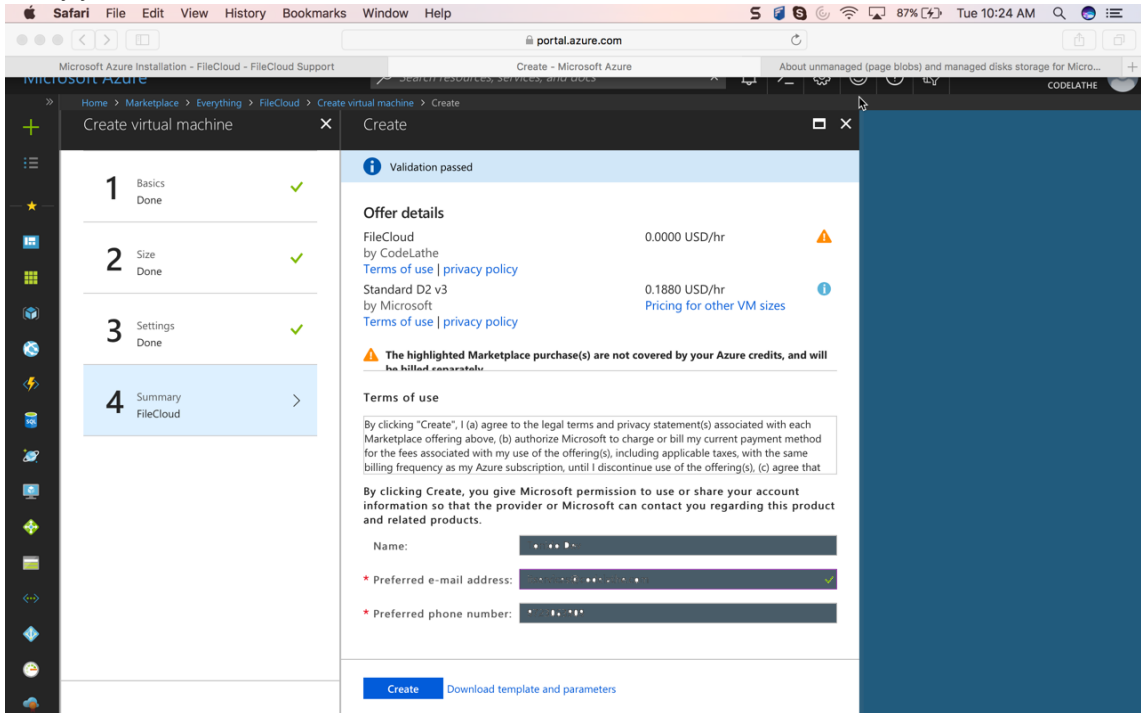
Safari File Edit View History Bookmarks Window Help

87% Tue 10:24 AM

portal.azure.com

Microsoft Azure Installation - FileCloud - FileCloud Support

Create - Microsoft Azure

About unmanaged (page blobs) and managed disks storage for Micro...

Microsoft Azure

Search resources, services, and docs

CODELATHE

Home > Marketplace > Everything > FileCloud > Create virtual machine > Create

Create virtual machine

1 Basics Done

2 Size Done

3 Settings Done

4 Summary FileCloud

Create

Validation passed

Offer details

FileCloud
by CodeLathe
Terms of use | privacy policy

0.0000 USD/hr

Standard D2 v3
by Microsoft
Terms of use | privacy policy

0.1880 USD/hr
Pricing for other VM sizes

The highlighted Marketplace purchase(s) are not covered by your Azure credits, and will be billed separately

Terms of use

By clicking "Create", I (a) agree to the legal terms and privacy statement(s) associated with each Marketplace offering above, (b) authorize Microsoft to charge or bill my current payment method for the fees associated with my use of the offering(s), including applicable taxes, with the same billing frequency as my Azure subscription, until I discontinue use of the offering(s), (c) agree that

By clicking Create, you give Microsoft permission to use or share your account information so that the provider or Microsoft can contact you regarding this product and related products.

Name: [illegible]

* Preferred e-mail address: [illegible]

* Preferred phone number: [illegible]

Create Download template and parameters